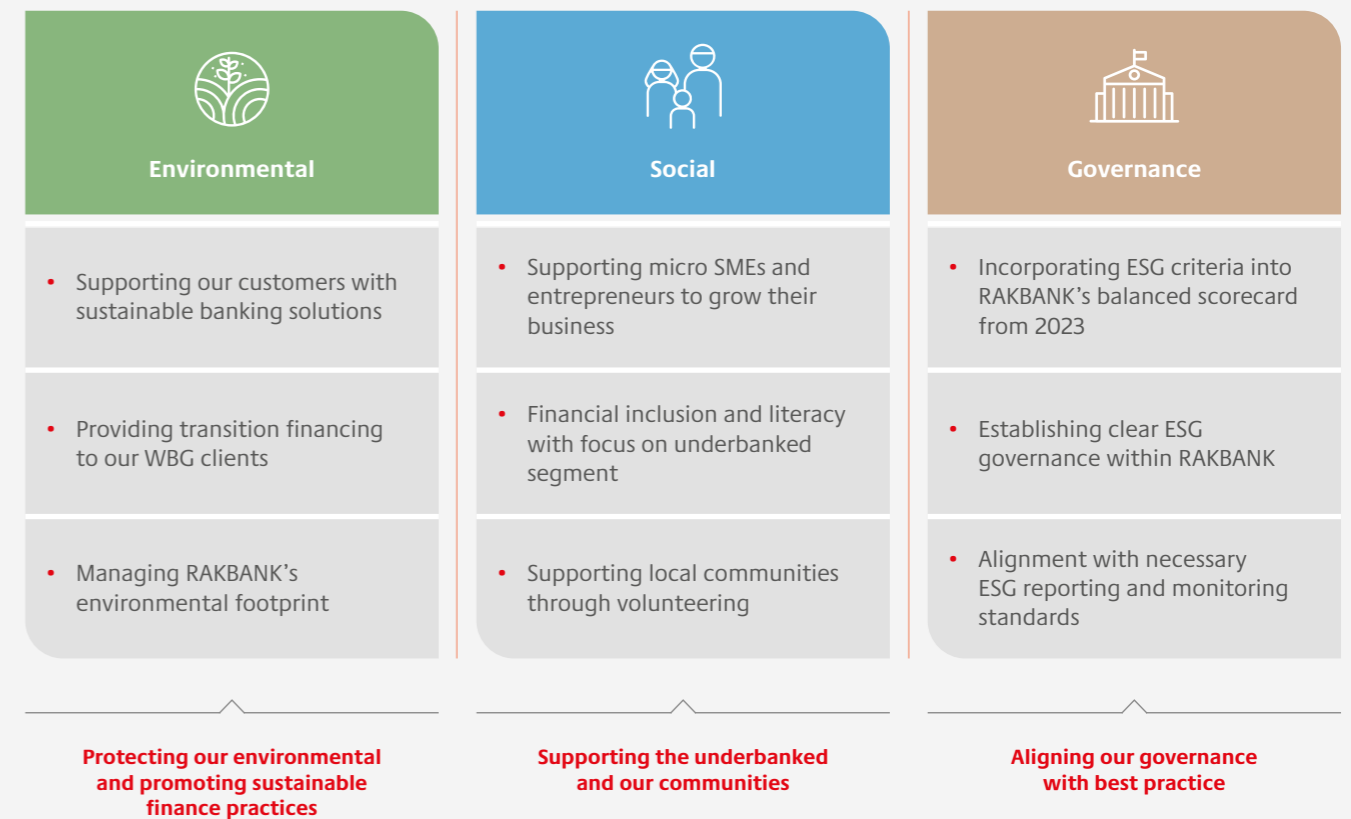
Environmental

- Supporting our customers with sustainable banking solutions

- Providing transition financing to our WBG clients

- Managing RAKBANK’s environmental footprint

Protecting our environmental and promoting sustainable finance practices

Social

- Supporting micro SMEs and entrepreneurs to grow their business

- Financial inclusion and literacy with focus on underbanked segment

- Supporting local communities through volunteering

Supporting the underbanked and our communities

Governance

- Incorporating ESG criteria into RAKBANK’s balanced scorecard from 2023

- Establishing clear ESG governance within RAKBANK

- Alignment with necessary ESG reporting and monitoring standards

Aligning our governance with best practice